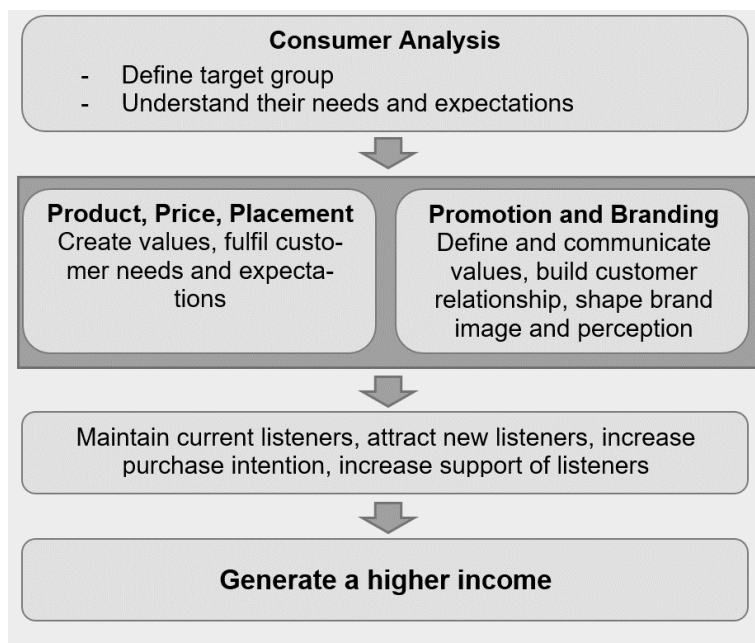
**Consumer Analysis**

- Define target group
- Understand their needs and expectations

**Product, Price, Placement**
Create values, fulfil customer needs and expectations

**Promotion and Branding**
Define and communicate values, build customer relationship, shape brand image and perception

Maintain current listeners, attract new listeners, increase purchase intention, increase support of listeners

**Generate a higher income**